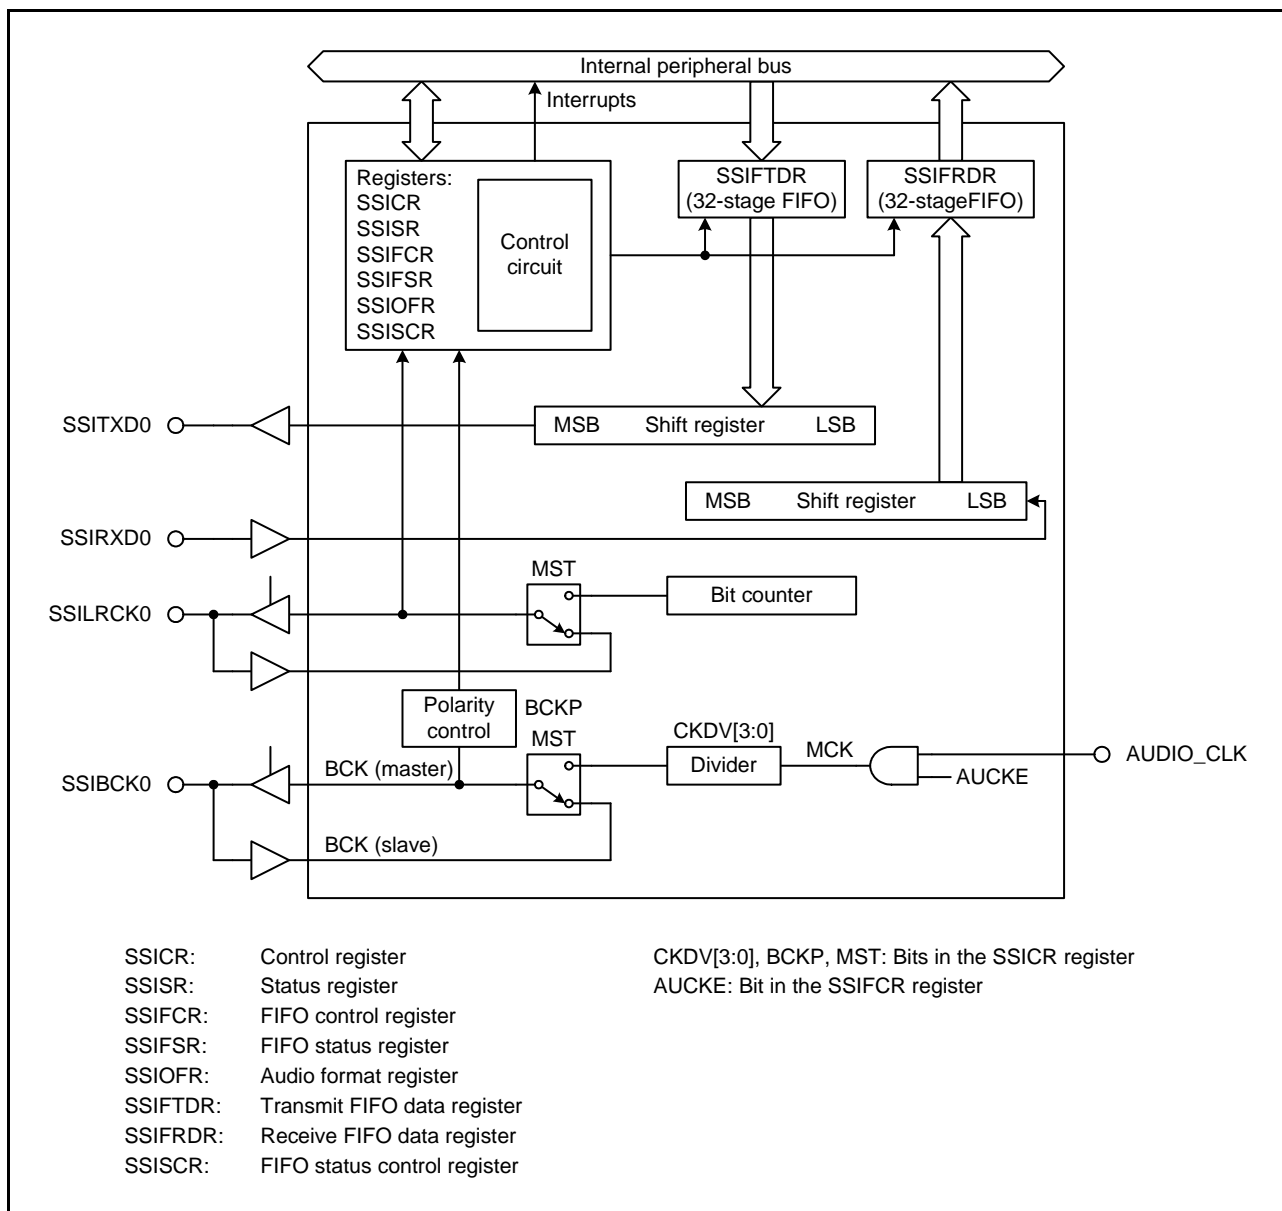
Internal peripheral bus

Interrupts

Registers:
SSICR
SSISR
SSIFCR
SSIFSR
SSIOFR
SSISCR

Control circuit

SSIFTDR (32-stage FIFO)

SSIFRDR (32-stageFIFO)

SSITXD0

MSB Shift register LSB

MSB Shift register LSB

SSIRXD0

MST

Bit counter

SSILRCK0

Polarity control

BCKP

MST

CKDV[3:0]

Divider

MCK

AUDIO_CLK

AUCKE

SSIBCK0

BCK (master)

BCK (slave)

| | |
|---|---|
| SSICR: | Control register |
| SSISR: | Status register |
| SSIFCR: | FIFO control register |
| SSIFSR: | FIFO status register |
| SSIOFR: | Audio format register |
| SSIFTDR: | Transmit FIFO data register |
| SSIFRDR: | Receive FIFO data register |
| SSISCR: | FIFO status control register |

CKDV[3:0], BCKP, MST: Bits in the SSICR register
AUCKE: Bit in the SSIFCR register